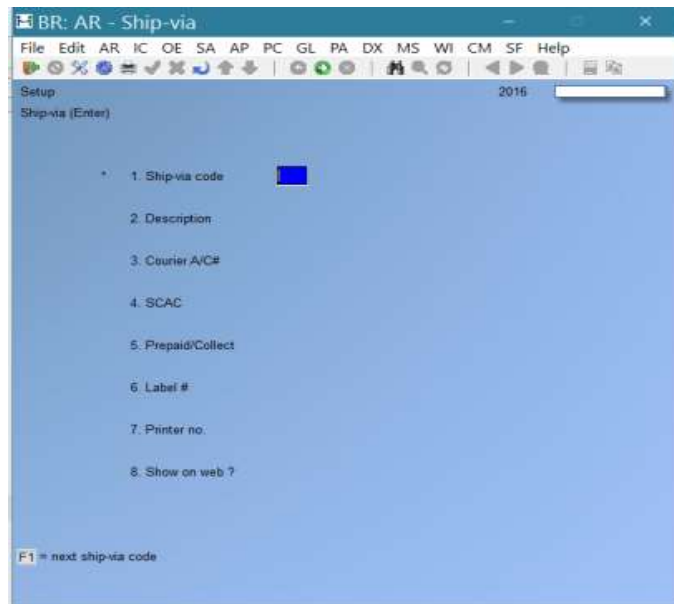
BR: AR - Ship-via

File Edit AR IC OE SA AP PC GL PA DX MS WI CM SF Help

Setup

2016

Ship-via (Enter)

* 1. Ship-via code

2. Description

3. Courier A/C#

4. SCAC

5. Prepaid/Collect

6. Label #

7. Printer no.

8. Show on web ?

F1 = next ship-via code